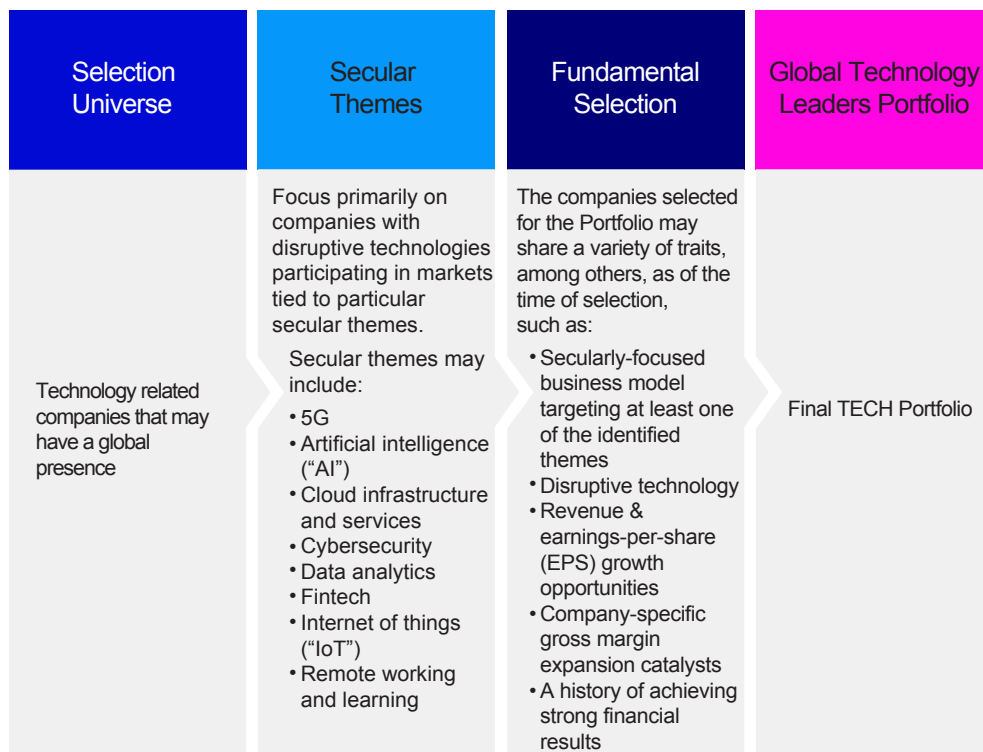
Selection Universe

Technology related companies that may have a global presence

Secular Themes

Focus primarily on companies with disruptive technologies participating in markets tied to particular secular themes.

Secular themes may include:
• 5G
• Artificial intelligence (“AI”)
• Cloud infrastructure and services
• Cybersecurity
• Data analytics
• Fintech
• Internet of things (“IoT”)
• Remote working and learning

Fundamental Selection

The companies selected for the Portfolio may share a variety of traits, among others, as of the time of selection, such as:
• Secularly-focused business model targeting at least one of the identified themes
• Disruptive technology
• Revenue & earnings-per-share (EPS) growth opportunities
• Company-specific gross margin expansion catalysts
• A history of achieving strong financial results

Global Technology Leaders Portfolio

Final TECH Portfolio